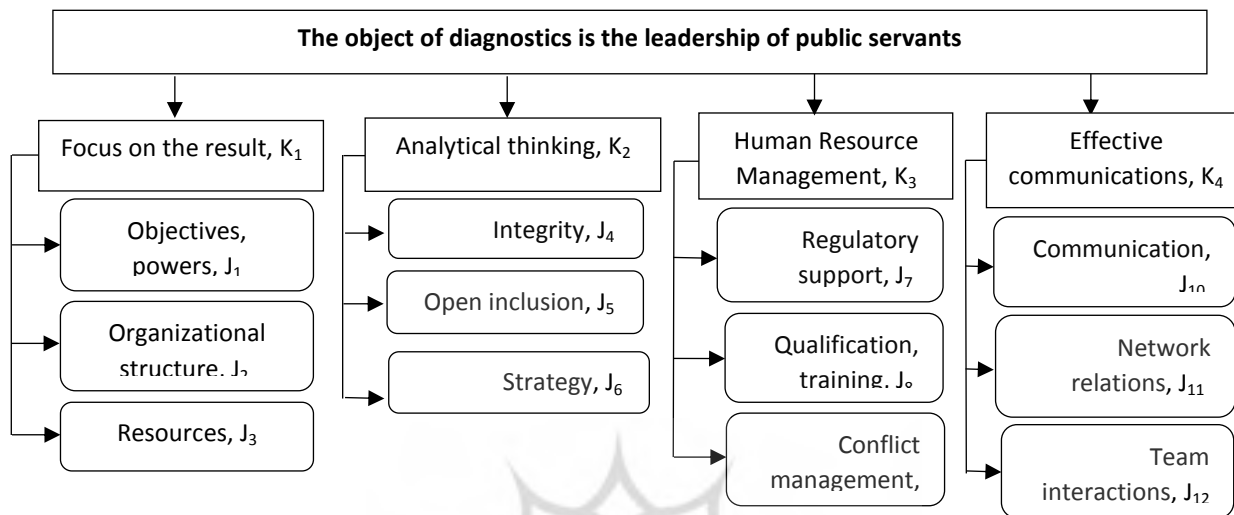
The object of diagnostics is the leadership of public servants

Focus on the result, $K_1$

Objectives, powers, $J_1$

Organizational structure, $J_2$

Resources, $J_3$

Analytical thinking, $K_2$

Integrity, $J_4$

Open inclusion, $J_5$

Strategy, $J_6$

Human Resource Management, $K_3$

Regulatory support, $J_7$

Qualification, training, $J_8$

Conflict management, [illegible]

Effective communications, $K_4$

Communication, $J_{10}$

Network relations, $J_{11}$

Team interactions, $J_{12}$